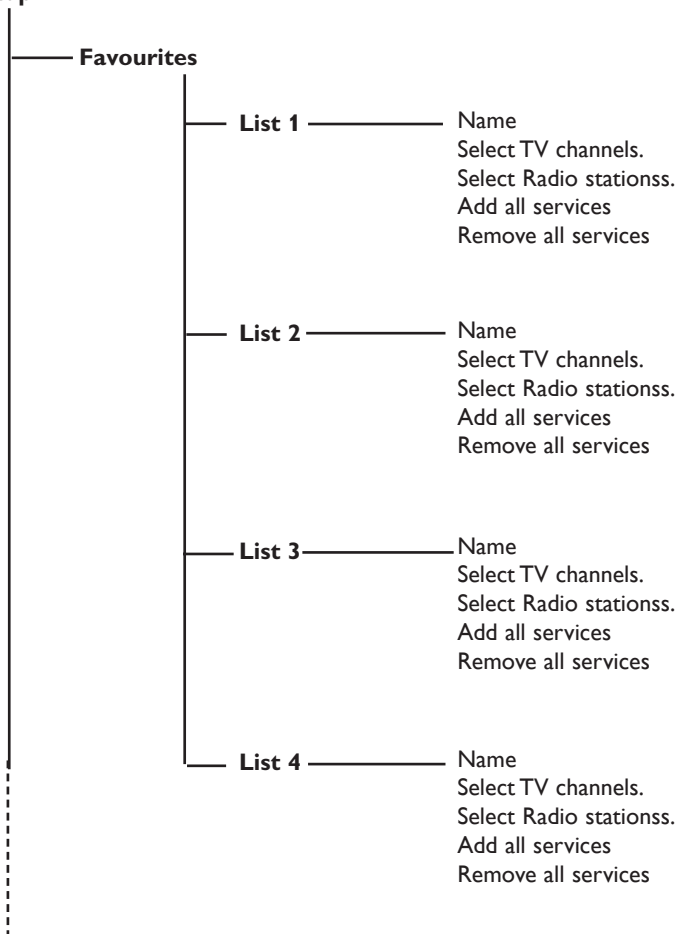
Favourites

List 1

Name
Select TV channels.
Select Radio stationss.
Add all services
Remove all services

List 2

Name
Select TV channels.
Select Radio stationss.
Add all services
Remove all services

List 3

Name
Select TV channels.
Select Radio stationss.
Add all services
Remove all services

List 4

Name
Select TV channels.
Select Radio stationss.
Add all services
Remove all services